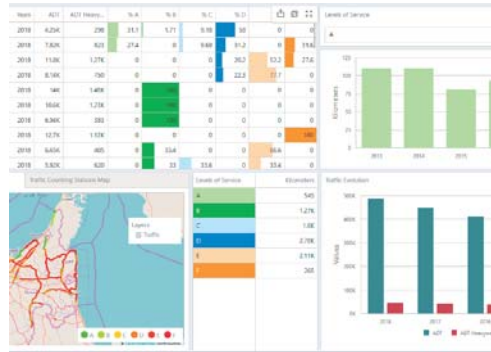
| Years | ADT | ADT Heavy... | % A | % B | % C | % D |
|---|---|---|---|---|---|---|
| 2018 | 4,25K | 298 | 31.1 | 5.71 | 0.18 | 50 |
| 2018 | 7,82K | 823 | 27.4 | 0 | 9.68 | 31.2 |
| 2018 | 11,8K | 1,77K | 0 | 0 | 0 | 30.2 |
| 2018 | 8,14K | 730 | 0 | 0 | 0 | 22.3 |
| 2018 | 14K | 1,45K | 0 | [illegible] | 0 | 0 |
| 2018 | 10,6K | 1,27K | 0 | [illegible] | 0 | 0 |
| 2018 | 8,36K | 383 | 0 | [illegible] | 0 | 0 |
| 2018 | 12,7K | 1,10K | 0 | 0 | 0 | 0 |
| 2018 | 6,45K | 465 | 0 | 33.6 | 0 | 0 |
| 2018 | 5,92K | 620 | 0 | 33 | 33.6 | 0 |

0 | 0
0 | 31.6
33.2 | 27.6
27.7 | 0
0 | 0
0 | 0
0 | 0
0 | 100
36.6 | 0
33.4 | 0

Levels of Service
A

Kilometers
120
100
80
60
40
20
0
2013
2014
2015

Traffic Counting Stations Map

Layers
Traffic

A B C D E F

| Levels of Service | Kilometers |
|---|---|
| A | 545 |
| B | 1,27K |
| C | 1,8K |
| D | 2,78K |
| E | 2,11K |
| F | 365 |

Traffic Evolution
50K
40K
30K
20K
10K
0
Values
2016
2017
2018
ADT
ADT Heavy